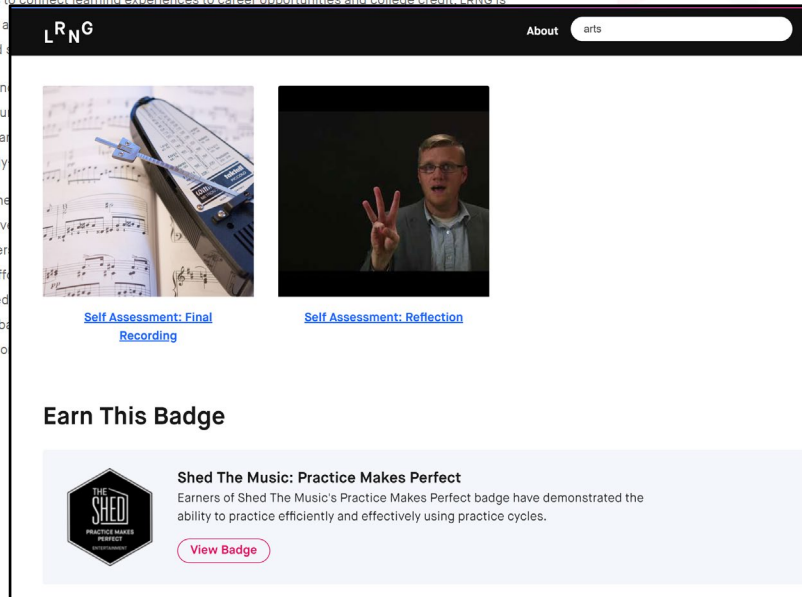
to connect learning experiences to career opportunities and college credit. LRNG is

LRNG

About

arts

Self Assessment: Final Recording

Self Assessment: Reflection

Earn This Badge

THE SHED PRACTICE MAKES PERFECT ENTERTAINMENT

Shed The Music: Practice Makes Perfect

Earners of Shed The Music's Practice Makes Perfect badge have demonstrated the ability to practice efficiently and effectively using practice cycles.

View Badge